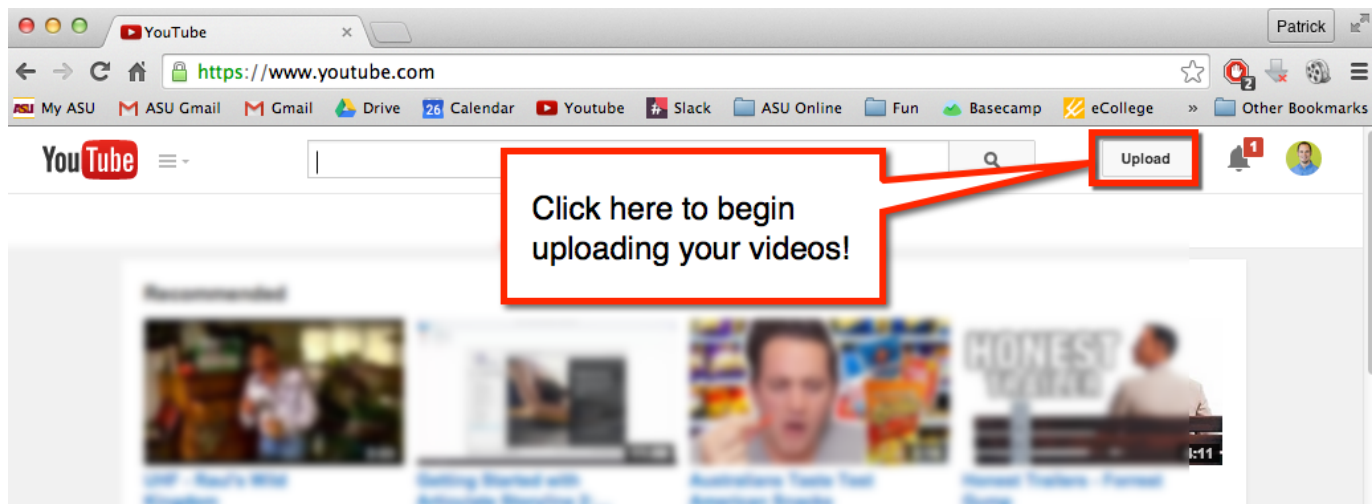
YouTube

Patrick

https://www.youtube.com

My ASU ASU Gmail Gmail Drive 26 Calendar Youtube Slack ASU Online Fun Basecamp eCollege » Other Bookmarks

YouTube

Upload

1

Click here to begin uploading your videos!

Recommended

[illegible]

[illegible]

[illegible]

HONEST TRAILER

:11

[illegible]

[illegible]

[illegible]

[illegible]